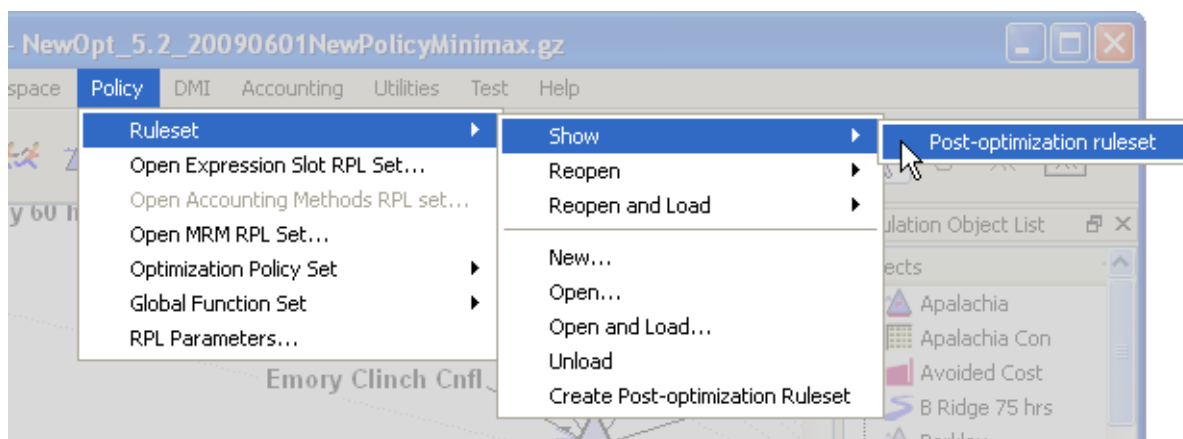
- NewOpt_5.2_20090601NewPolicyMinimax.gz

space Policy DMI Accounting Utilities Test Help

Ruleset
Open Expression Slot RPL Set...
Open Accounting Methods RPL set...
Open MRM RPL Set...
Optimization Policy Set
Global Function Set
RPL Parameters...

Show
Reopen
Reopen and Load
New...
Open...
Open and Load...
Unload
Create Post-optimization Ruleset

Post-optimization ruleset

y 60 h

Emory Clinch Cnfl

ulation Object List

ects
Apalachia
Apalachia Con
Avoided Cost
B Ridge 75 hrs